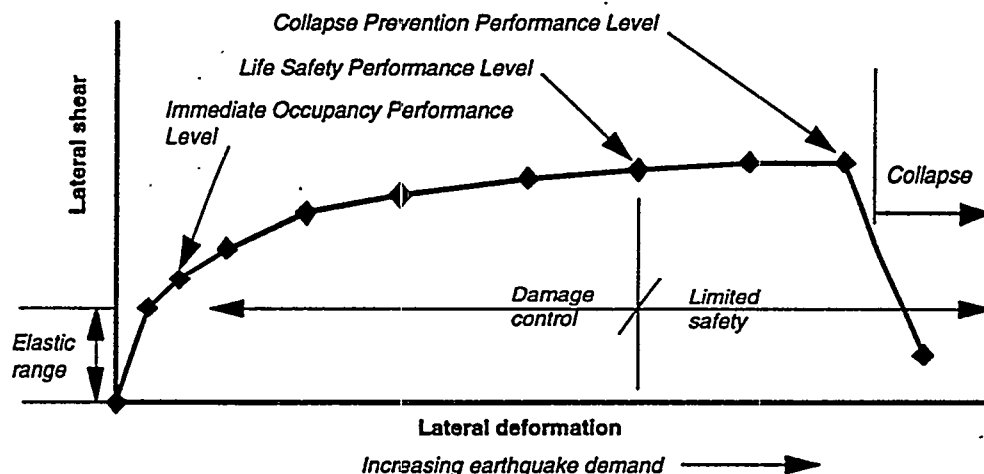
Collapse Prevention Performance Level

Life Safety Performance Level

Immediate Occupancy Performance Level

Lateral shear

Collapse

Damage control

Limited safety

Elastic range

Lateral deformation

Increasing earthquake demand